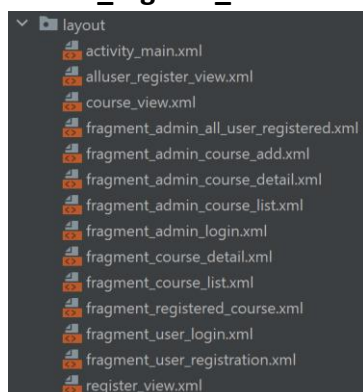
layout
activity_main.xml
alluser_register_view.xml
course_view.xml
fragment_admin_all_user_registered.xml
fragment_admin_course_add.xml
fragment_admin_course_detail.xml
fragment_admin_course_list.xml
fragment_admin_login.xml
fragment_course_detail.xml
fragment_course_list.xml
fragment_registered_course.xml
fragment_user_login.xml
fragment_user_registration.xml
register_view.xml